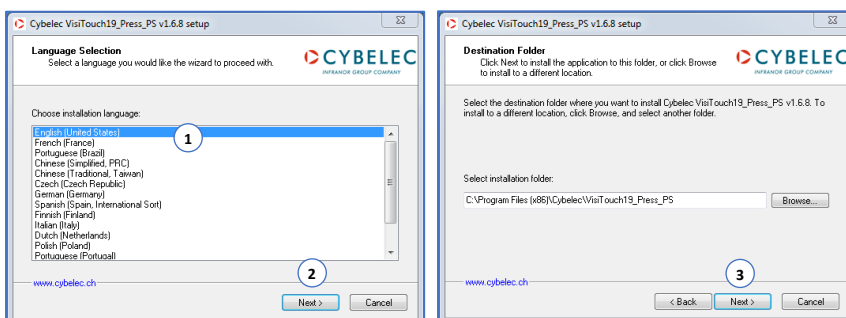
Cybelec VisiTouch19_Press_PS v1.6.8 setup

Language Selection
Select a language you would like the wizard to proceed with.

CYBELEC
INFRANOR GROUP COMPANY

Choose installation language:

English (United States)
French (France)
Portuguese (Brazil)
Chinese (Simplified, PRC)
Chinese (Traditional, Taiwan)
Czech (Czech Republic)
German (Germany)
Spanish (Spain, International Sort)
Finnish (Finland)
Italian (Italy)
Dutch (Netherlands)
Polish (Poland)
Portuguese (Portugal)

1

2

www.cybelec.ch

Next >

Cancel

Cybelec VisiTouch19_Press_PS v1.6.8 setup

Destination Folder
Click Next to install the application to this folder, or click Browse to install to a different location.

CYBELEC
INFRANOR GROUP COMPANY

Select the destination folder where you want to install Cybelec VisiTouch19_Press_PS v1.6.8. To install to a different location, click Browse, and select another folder.

Select installation folder:

C:\Program Files (x86)\Cybelec\VisiTouch19_Press_PS

Browse...

3

www.cybelec.ch

< Back

Next >

Cancel